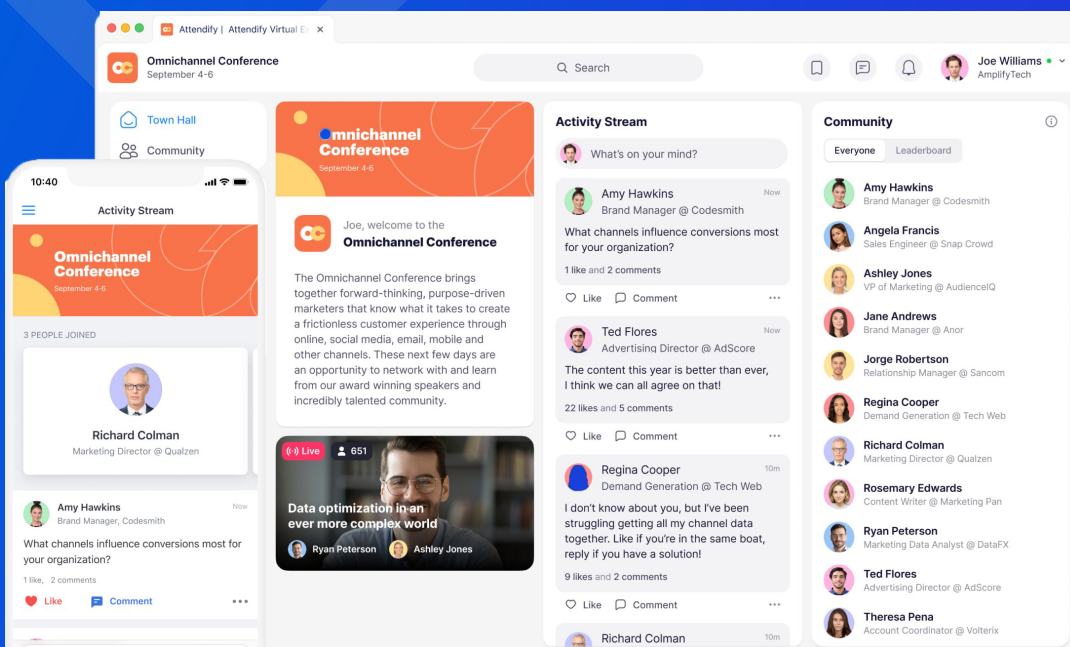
Attendify | Attendify Virtual E

Omnichannel Conference
September 4-6

Search

Joe Williams
AmplifyTech

Town Hall
Community

Omnichannel Conference
September 4-6

Joe, welcome to the
Omnichannel Conference

The Omnichannel Conference brings together forward-thinking, purpose-driven marketers that know what it takes to create a frictionless customer experience through online, social media, email, mobile and other channels. These next few days are an opportunity to network with and learn from our award winning speakers and incredibly talented community.

Live 651

Data optimization in an ever more complex world

Ryan Peterson Ashley Jones

Activity Stream

What's on your mind?

Amy Hawkins
Brand Manager @ Codesmith
Now
What channels influence conversions most for your organization?
1 like and 2 comments
Like Comment

Ted Flores
Advertising Director @ AdScore
Now
The content this year is better than ever, I think we can all agree on that!
22 likes and 5 comments
Like Comment

Regina Cooper
Demand Generation @ Tech Web
10m
I don't know about you, but I've been struggling getting all my channel data together. Like if you're in the same boat, reply if you have a solution!
9 likes and 2 comments
Like Comment

Richard Colman
10m

Community

Everyone Leaderboard

Amy Hawkins
Brand Manager @ Codesmith
Angela Francis
Sales Engineer @ Snap Crowd
Ashley Jones
VP of Marketing @ AudiencelQ
Jane Andrews
Brand Manager @ Anor
Jorge Robertson
Relationship Manager @ Sancom
Regina Cooper
Demand Generation @ Tech Web
Richard Colman
Marketing Director @ Qualzen
Rosemary Edwards
Content Writer @ Marketing Pan
Ryan Peterson
Marketing Data Analyst @ DataFX
Ted Flores
Advertising Director @ AdScore
Theresa Pena
Account Coordinator @ Volterix

10:40
Activity Stream

Omnichannel Conference
September 4-6

3 PEOPLE JOINED

Richard Colman
Marketing Director @ Qualzen

Amy Hawkins
Brand Manager, Codesmith
Now
What channels influence conversions most for your organization?
1 like, 2 comments
Like Comment